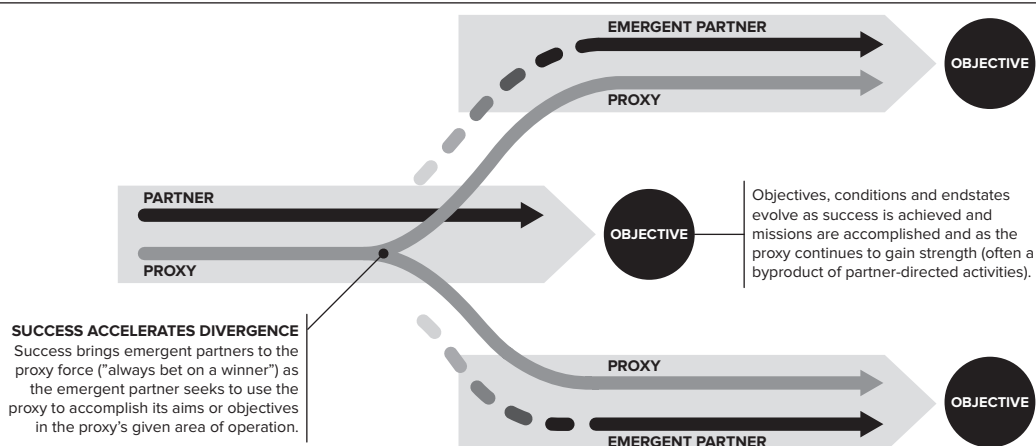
EMERGENT PARTNER

OBJECTIVE

PROXY

PARTNER

OBJECTIVE

PROXY

Objectives, conditions and endstates evolve as success is achieved and missions are accomplished and as the proxy continues to gain strength (often a byproduct of partner-directed activities).

SUCCESS ACCELERATES DIVERGENCE
Success brings emergent partners to the proxy force ("always bet on a winner") as the emergent partner seeks to use the proxy to accomplish its aims or objectives in the proxy's given area of operation.

PROXY

OBJECTIVE

EMERGENT PARTNER